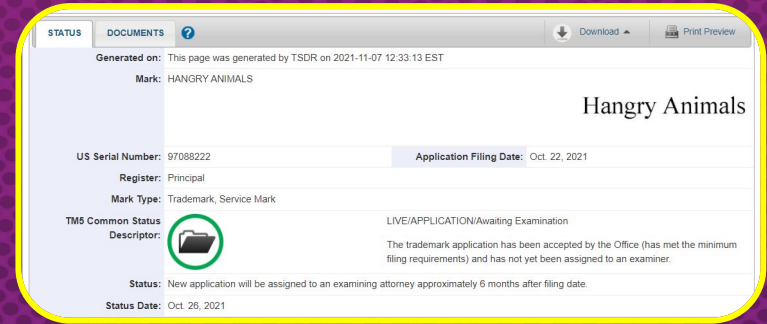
STATUS DOCUMENTS ?

Download ▲ Print Preview

Generated on: This page was generated by TSDR on 2021-11-07 12:33:13 EST

Mark: HANGRY ANIMALS

Hangry Animals

US Serial Number: 97088222

Application Filing Date: Oct. 22, 2021

Register: Principal

Mark Type: Trademark, Service Mark

TM5 Common Status Descriptor:

LIVE/APPLICATION/Awaiting Examination

The trademark application has been accepted by the Office (has met the minimum filing requirements) and has not yet been assigned to an examiner.

Status: New application will be assigned to an examining attorney approximately 6 months after filing date.

Status Date: Oct. 26, 2021